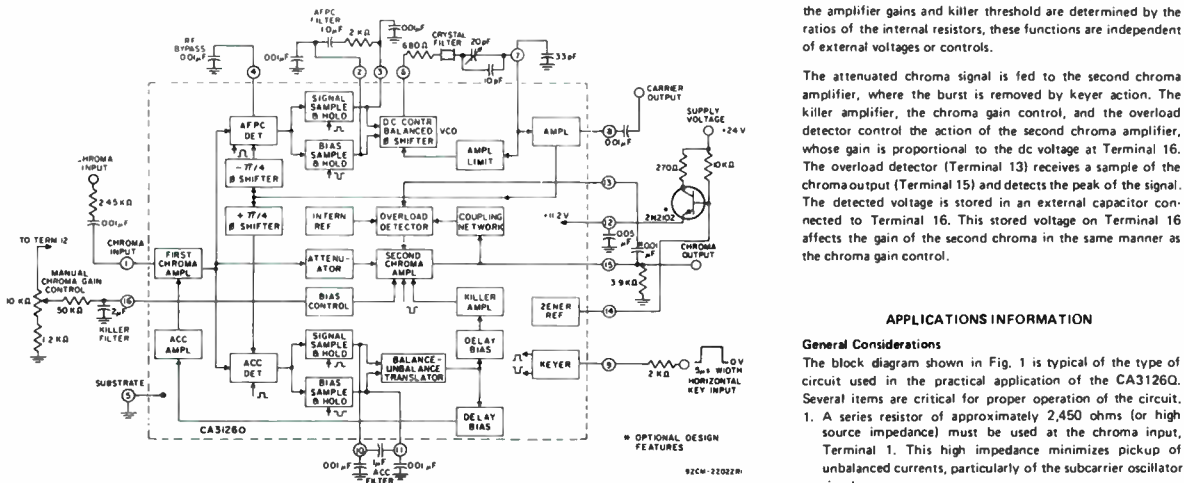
AFPC FILTER
RF BYPASS .001μF
10μF
2 KΩ
.001μF
CRYSTAL FILTER
680Ω
20pF
33pF
10pF
.001μF
4
2
3
6
7
CARRIER OUTPUT
SUPPLY VOLTAGE
+24 V
AFPC DET
SIGNAL SAMPLE & HOLD
BIAS SAMPLE & HOLD
DC CONTR BALANCED VCO Ø SHIFTER
AMPL LIMIT
AMPL
8
.001μF
-π/4 Ø SHIFTER
+π/4 Ø SHIFTER
INTERN REF
OVERLOAD DETECTOR
COUPLING NETWORK
270Ω
10KΩ
13
2N2102
+11.2V
12
.005 μF
.001 μF
CHROMA INPUT
2.45KΩ
.001μF
TO TERM 12
CHROMA INPUT
1
FIRST CHROMA AMPL
ATTENU-ATOR
SECOND CHROMA AMPL
15
CHROMA OUTPUT
3.9KΩ
MANUAL CHROMA GAIN CONTROL
10KΩ
50KΩ
2μF
KILLER FILTER
1.2KΩ
16
BIAS CONTROL
KILLER AMPL
ZENER REF
14
ACC AMPL
ACC DET
SIGNAL SAMPLE & HOLD
BALANCE-UNBALANCE TRANSLATOR
DELAY BIAS
KEYER
9
2KΩ
0V
5μs WIDTH
HORIZONTAL KEY INPUT
SUBSTRATE
5
BIAS SAMPLE & HOLD
DELAY BIAS
CA3126Q
10
11
.001μF
1μF
.001μF
ACC FILTER
* OPTIONAL DESIGN FEATURES
92CM-22022RI

the amplifier gains and killer threshold are determined by the ratios of the internal resistors, these functions are independent of external voltages or controls.

The attenuated chroma signal is fed to the second chroma amplifier, where the burst is removed by keyer action. The killer amplifier, the chroma gain control, and the overload detector control the action of the second chroma amplifier, whose gain is proportional to the dc voltage at Terminal 16. The overload detector (Terminal 13) receives a sample of the chroma output (Terminal 15) and detects the peak of the signal. The detected voltage is stored in an external capacitor connected to Terminal 16. This stored voltage on Terminal 16 affects the gain of the second chroma in the same manner as the chroma gain control.

APPLICATIONS INFORMATION

General Considerations
The block diagram shown in Fig. 1 is typical of the type of circuit used in the practical application of the CA3126Q. Several items are critical for proper operation of the circuit.
1. A series resistor of approximately 2,450 ohms (or high source impedance) must be used at the chroma input, Terminal 1. This high impedance minimizes pickup of unbalanced currents, particularly of the subcarrier oscillator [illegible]